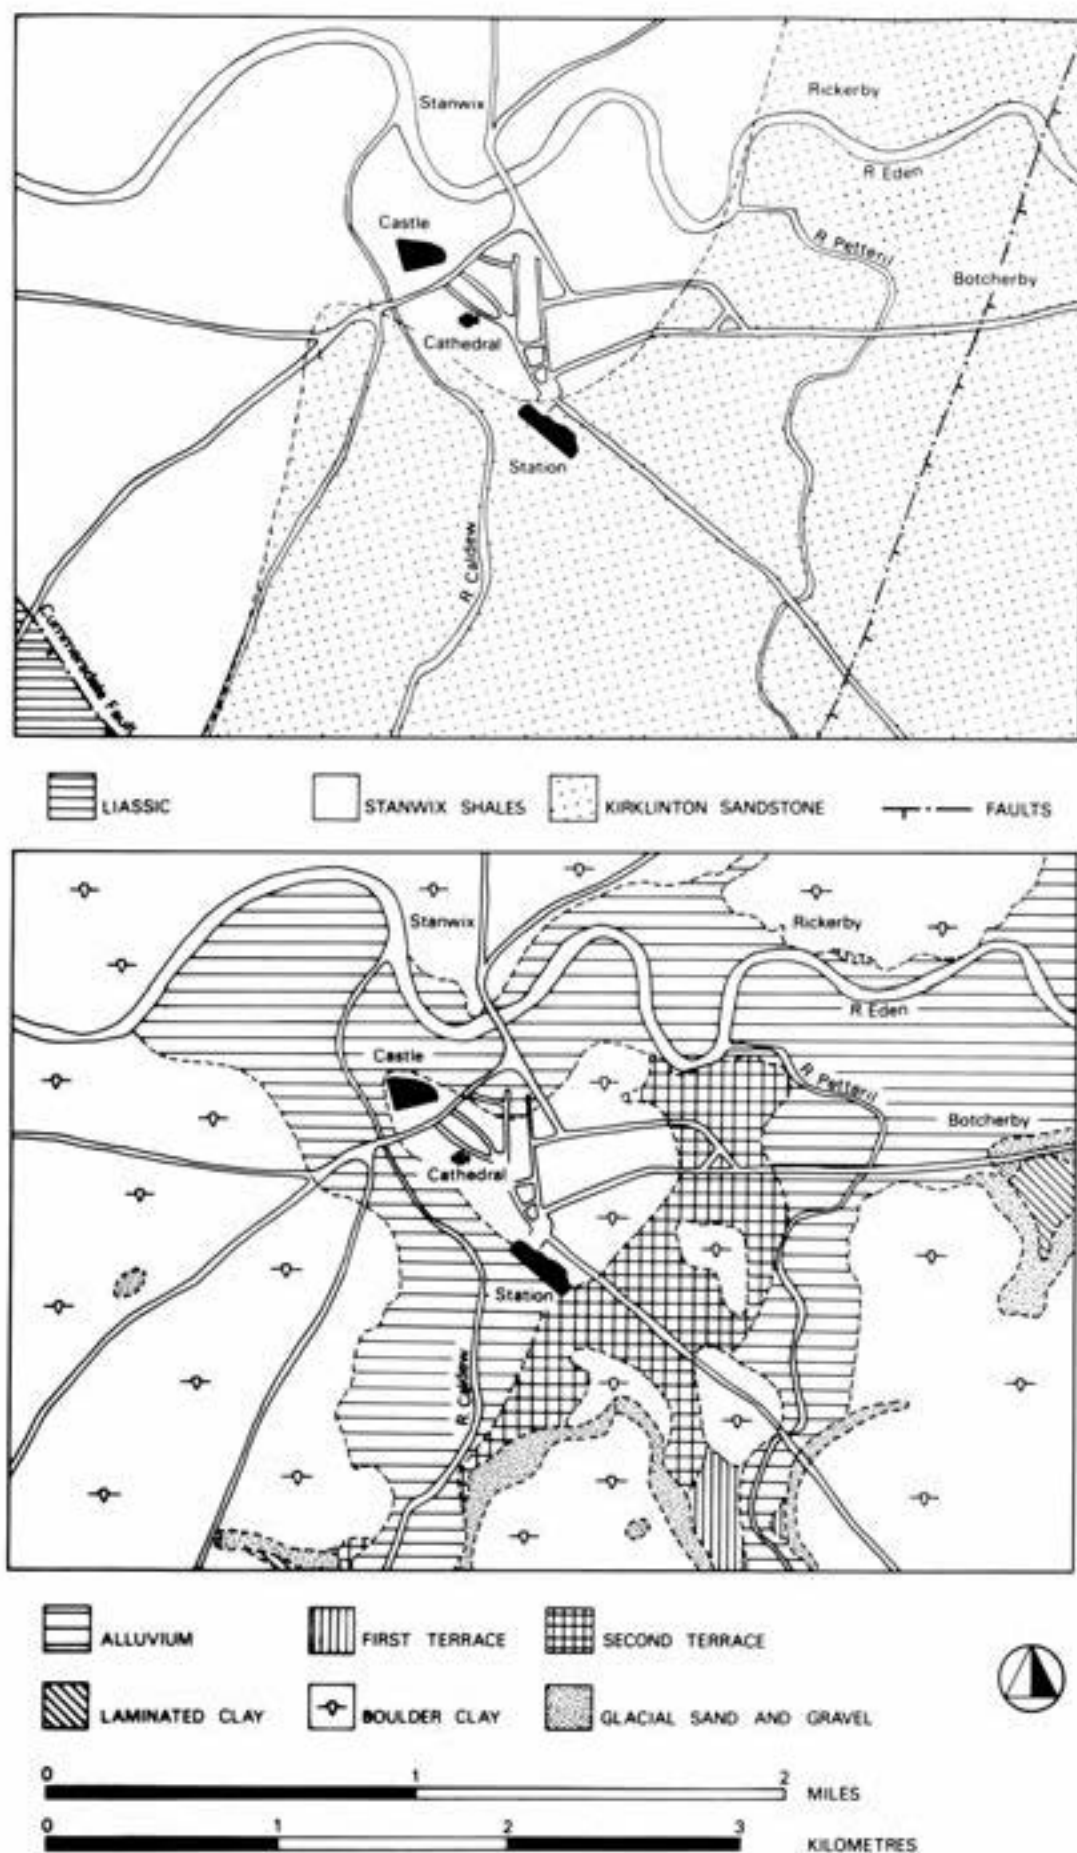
Stanwix
Rickerby
R Eden
Castle
R Petteril
Botcherby
Cathedral
Station
R Caldew
Cumrenton Fault

LIASSIC
STANWIX SHALES
KIRKLINTON SANDSTONE
FAULTS

Stanwix
Rickerby
R Eden
Castle
R Petteril
Botcherby
Cathedral
Station
R Caldew

ALLUVIUM
FIRST TERRACE
SECOND TERRACE
LAMINATED CLAY
BOULDER CLAY
GLACIAL SAND AND GRAVEL

0 1 2 MILES
0 1 2 3 KILOMETRES